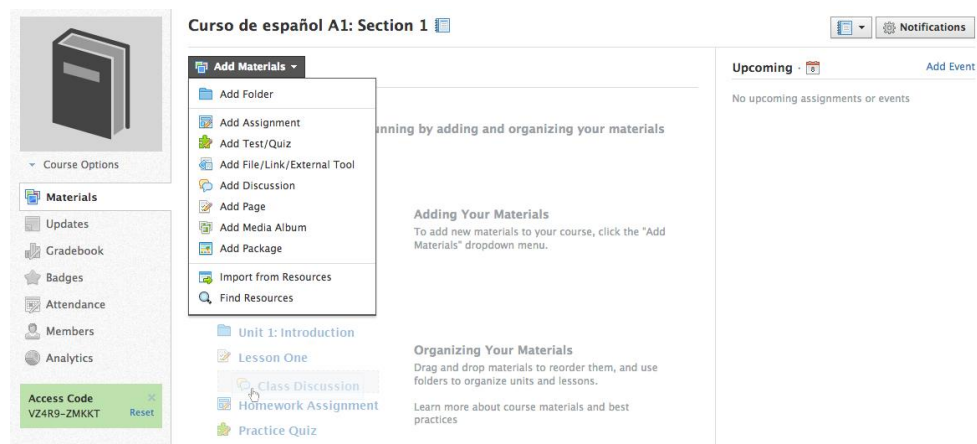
Curso de español A1: Section 1

Notifications

Add Materials

Add Folder

Add Assignment

Add Test/Quiz

Add File/Link/External Tool

Add Discussion

Add Page

Add Media Album

Add Package

Import from Resources

Find Resources

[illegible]nning by adding and organizing your materials

Upcoming

Add Event

No upcoming assignments or events

Course Options

Materials

Updates

Gradebook

Badges

Attendance

Members

Analytics

Access Code
VZ4R9-ZMKKT
Reset

Adding Your Materials
To add new materials to your course, click the "Add Materials" dropdown menu.

Unit 1: Introduction

Lesson One

Class Discussion

Homework Assignment

Practice Quiz

Organizing Your Materials
Drag and drop materials to reorder them, and use folders to organize units and lessons.

Learn more about course materials and best practices